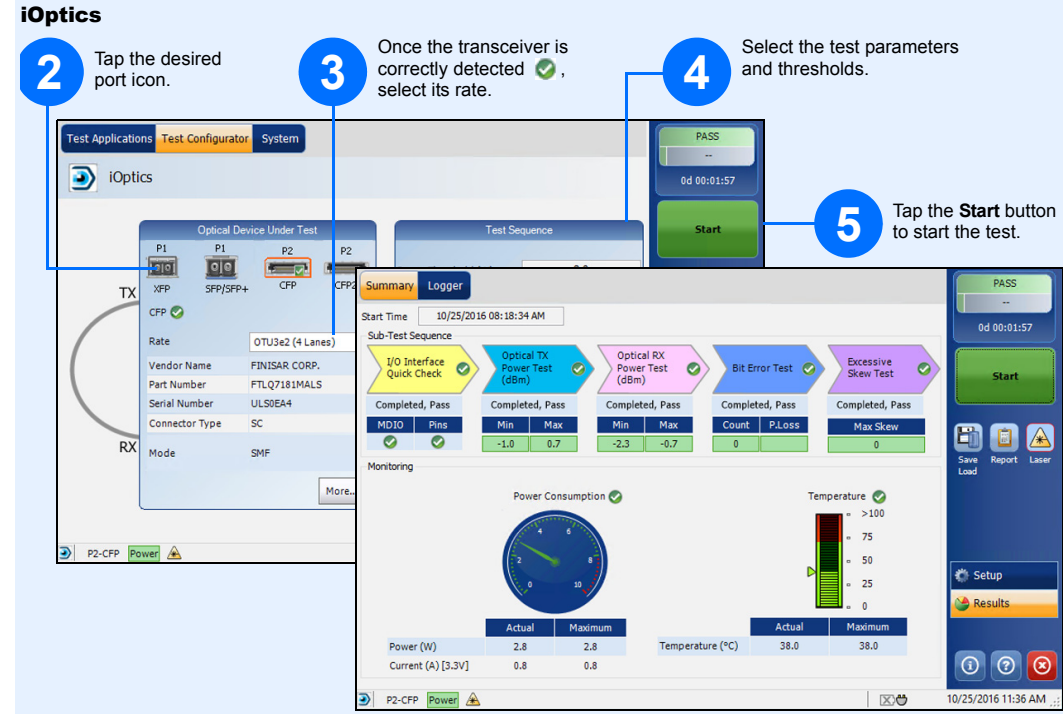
iOptics

2 Tap the desired port icon.

3 Once the transceiver is correctly detected, select its rate.

4 Select the test parameters and thresholds.

5 Tap the **Start** button to start the test.

Test Applications | Test Configurator | System

iOptics

Optical Device Under Test

P1 XFP | P1 SFP/SFP+ | P2 CFP | P2 CFP2

TX

RX

CFP

| | |
|---|---|
| Rate | OTU3e2 (4 Lanes) |
| Vendor Name | FINISAR CORP. |
| Part Number | FTLQ7181MALS |
| Serial Number | ULS0EA4 |
| Connector Type | SC |
| Mode | SMF |

More...

Test Sequence

PASS
--
0d 00:01:57

Start

P2-CFP Power

Summary | Logger

Start Time 10/25/2016 08:18:34 AM

Sub-Test Sequence

| I/O Interface Quick Check | | Optical TX Power Test (dBm) | | Optical RX Power Test (dBm) | | Bit Error Test | | Excessive Skew Test |
|---|---|---|---|---|---|---|---|---|
| Completed, Pass | | Completed, Pass | | Completed, Pass | | Completed, Pass | | Completed, Pass |
| MDIO | Pins | Min | Max | Min | Max | Count | P.Loss | Max Skew |
| ✓ | ✓ | -1.0 | 0.7 | -2.3 | -0.7 | 0 | | 0 |

Monitoring

Power Consumption

0 2 4 6 8 10

Temperature

>100
75
50
25
0

| | Actual | Maximum |
|---|---|---|
| Power (W) | 2.8 | 2.8 |
| Current (A) [3.3V] | 0.8 | 0.8 |

| | Actual | Maximum |
|---|---|---|
| Temperature (°C) | 38.0 | 38.0 |

PASS
--
0d 00:01:57

Start

Save Load | Report | Laser

Setup

Results

P2-CFP Power

10/25/2016 11:36 AM